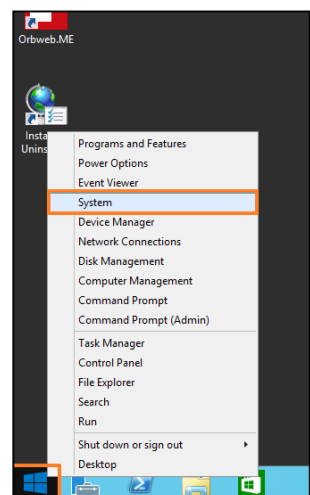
Orbweb.ME

Insta
Unins

Programs and Features
Power Options
Event Viewer
System
Device Manager
Network Connections
Disk Management
Computer Management
Command Prompt
Command Prompt (Admin)
Task Manager
Control Panel
File Explorer
Search
Run
Shut down or sign out
Desktop